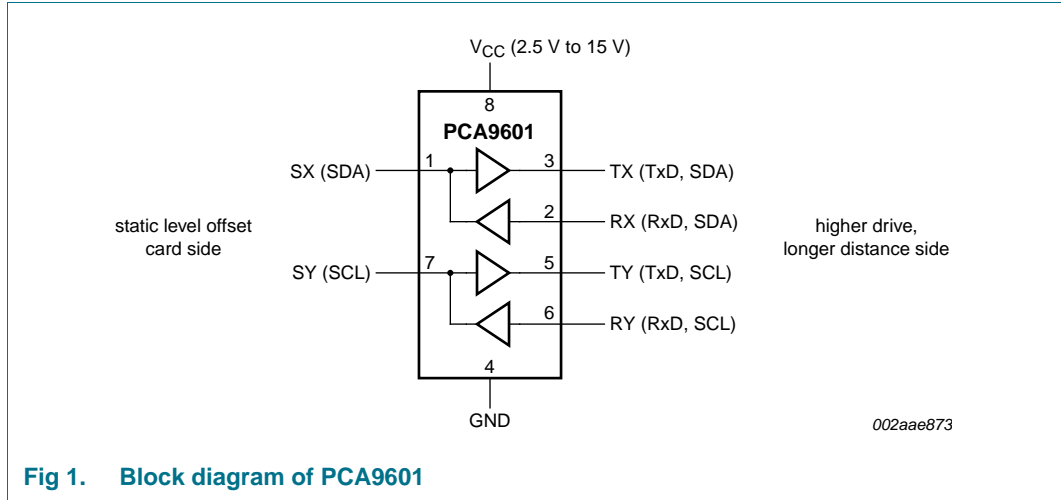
$V_{CC}$ (2.5 V to 15 V)

8

PCA9601

SX (SDA) 1

3 TX (TxD, SDA)

2 RX (RxD, SDA)

static level offset card side

higher drive, longer distance side

SY (SCL) 7

5 TY (TxD, SCL)

6 RY (RxD, SCL)

4

GND

002aae873

Fig 1. Block diagram of PCA9601